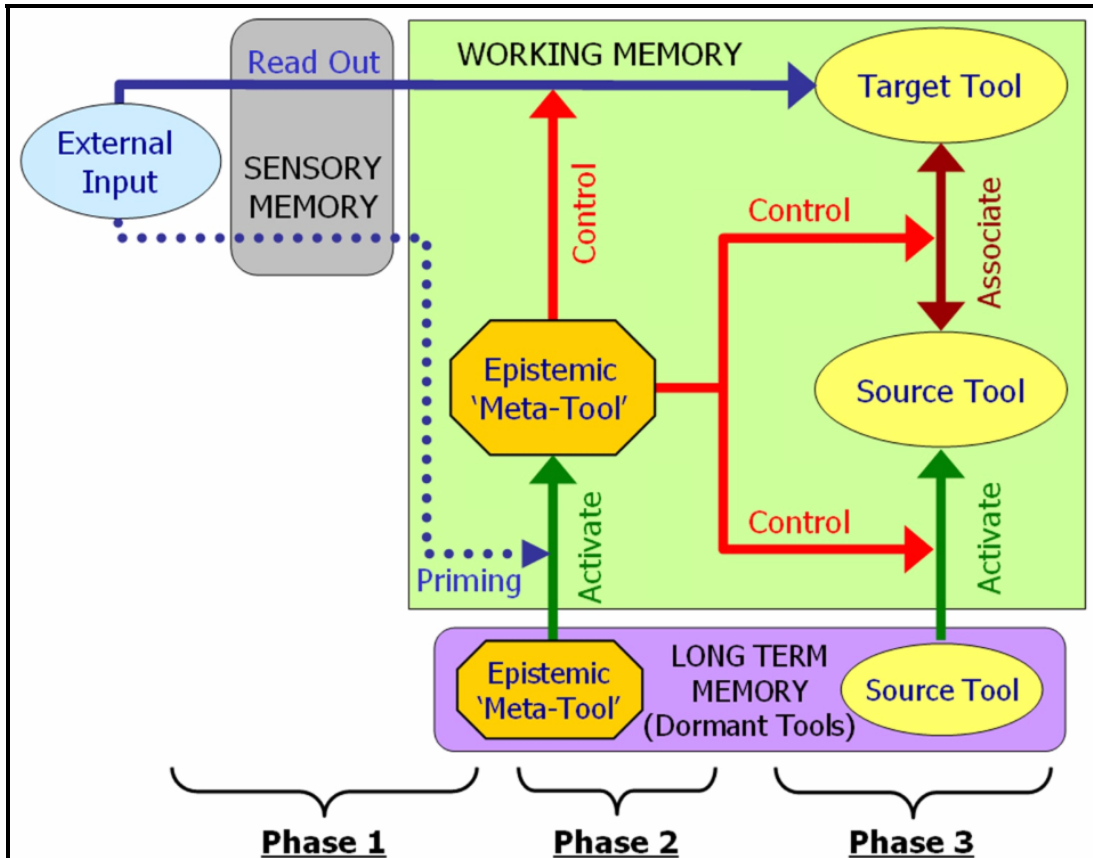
Read Out

WORKING MEMORY

Target Tool

External Input

SENSORY MEMORY

Control

Control

Associate

Epistemic 'Meta-Tool'

Source Tool

Control

Activate

Activate

Priming

Epistemic 'Meta-Tool'

LONG TERM MEMORY (Dormant Tools)

Source Tool

Phase 1

Phase 2

Phase 3